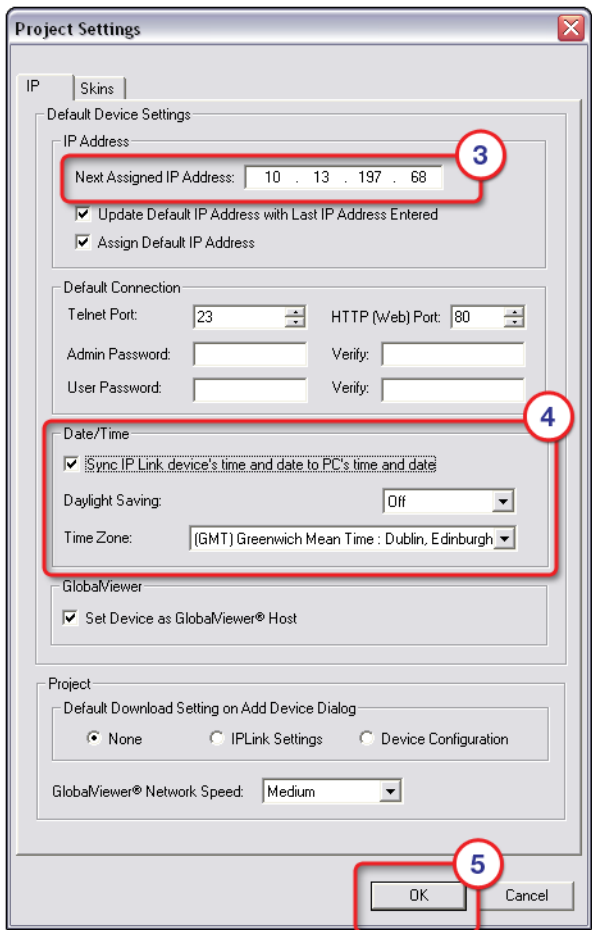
Project Settings

IP | Skins

Default Device Settings

IP Address

Next Assigned IP Address: 10 . 13 . 197 . 68

3

Update Default IP Address with Last IP Address Entered

Assign Default IP Address

Default Connection

Telnet Port: 23

HTTP (Web) Port: 80

Admin Password:

Verify:

User Password:

Verify:

4

Date/Time

Sync IP Link device's time and date to PC's time and date

Daylight Saving: Off

Time Zone: (GMT) Greenwich Mean Time : Dublin, Edinburgh

GlobalViewer

Set Device as GlobalViewer® Host

Project

Default Download Setting on Add Device Dialog

None IPLink Settings Device Configuration

GlobalViewer® Network Speed: Medium

5

OK Cancel